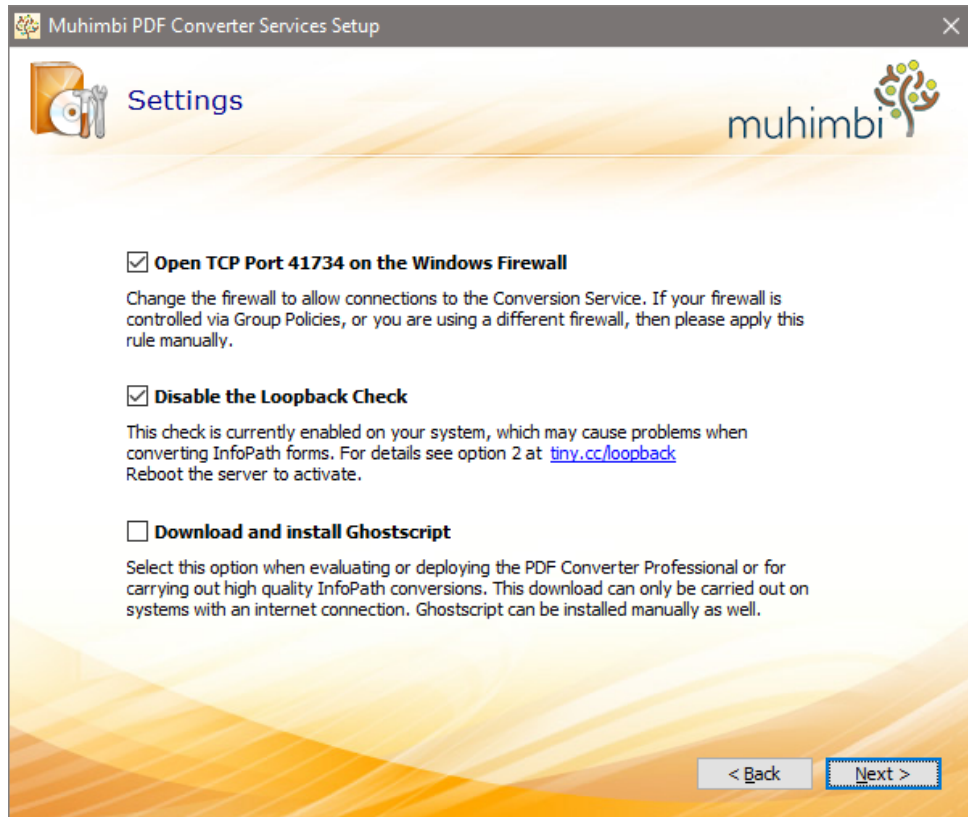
Muhimbi PDF Converter Services Setup

Settings

muhimbi

Open TCP Port 41734 on the Windows Firewall

Change the firewall to allow connections to the Conversion Service. If your firewall is controlled via Group Policies, or you are using a different firewall, then please apply this rule manually.

Disable the Loopback Check

This check is currently enabled on your system, which may cause problems when converting InfoPath forms. For details see option 2 at tiny.cc/loopback
Reboot the server to activate.

Download and install Ghostscript

Select this option when evaluating or deploying the PDF Converter Professional or for carrying out high quality InfoPath conversions. This download can only be carried out on systems with an internet connection. Ghostscript can be installed manually as well.

< Back

Next >